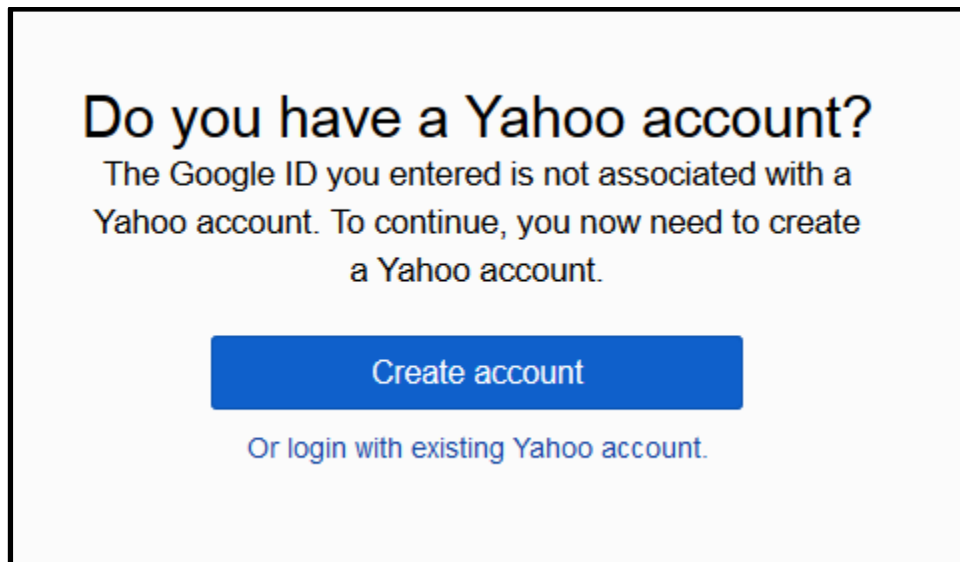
Do you have a Yahoo account?

The Google ID you entered is not associated with a Yahoo account. To continue, you now need to create a Yahoo account.

Create account

Or login with existing Yahoo account.